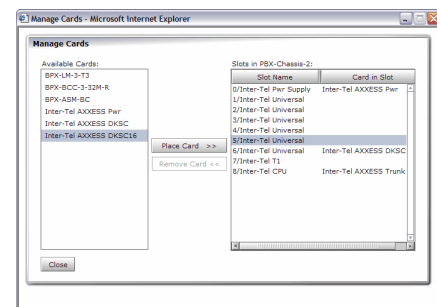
Manage Cards - Microsoft Internet Explorer

Manage Cards

Available Cards:
BPX-LM-3-T3
BPX-BCC-3-32M-R
BPX-ASM-BC
Inter-Tel AXXESS Pwr
Inter-Tel AXXESS DKSC
Inter-Tel AXXESS DKSC16

Place Card >>
Remove Card <<

Slots in PBX-Chassis-2:

| Slot Name | Card in Slot |
|---|---|
| 0/Inter-Tel Pwr Supply | Inter-Tel AXXESS Pwr |
| 1/Inter-Tel Universal | |
| 2/Inter-Tel Universal | |
| 3/Inter-Tel Universal | |
| 4/Inter-Tel Universal | |
| 5/Inter-Tel Universal | |
| 6/Inter-Tel Universal | Inter-Tel AXXESS DKSC |
| 7/Inter-Tel T1 | |
| 8/Inter-Tel CPU | Inter-Tel AXXESS Trunk |

Close